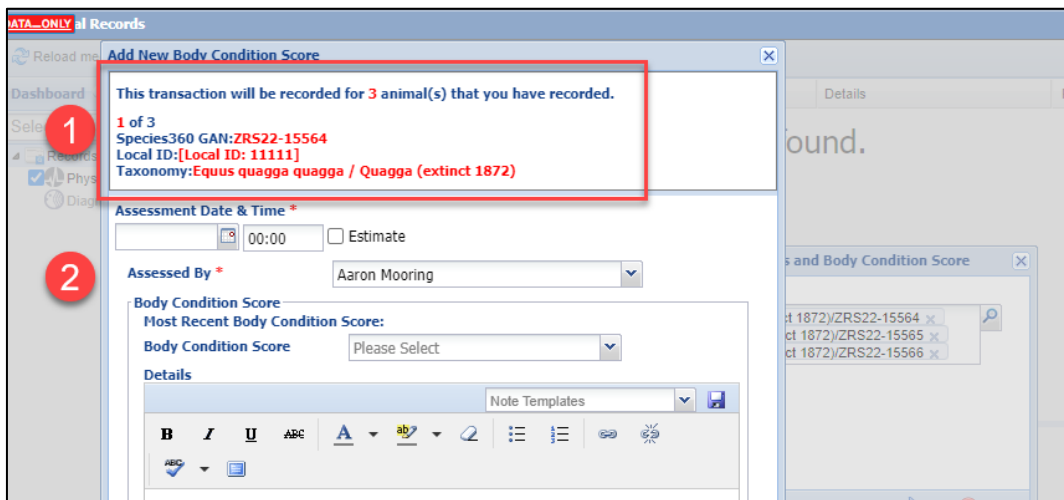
DATA_ONLY al Records

Reload me

Dashboard

Sele

Records

Phys

Diag

Details

found.

s and Body Condition Score

ct 1872)/ZRS22-15564
ct 1872)/ZRS22-15565
ct 1872)/ZRS22-15566

Add New Body Condition Score

This transaction will be recorded for 3 animal(s) that you have recorded.

1 of 3
Species360 GAN:ZRS22-15564
Local ID:[Local ID: 11111]
Taxonomy:Equus quagga quagga / Quagga (extinct 1872)

1

2

Assessment Date & Time *

00:00 Estimate

Assessed By * Aaron Mooring

Body Condition Score

Most Recent Body Condition Score:

Body Condition Score Please Select

Details

Note Templates

B I U ABC A ab
ABC